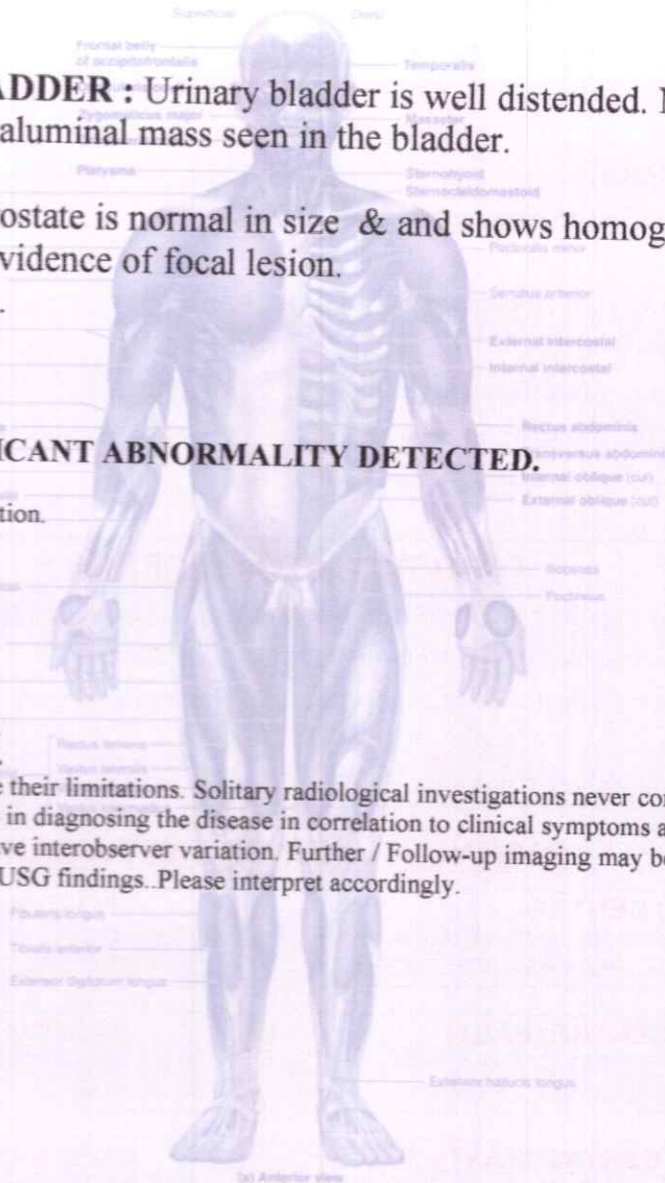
Superficial Deep

Frontal belly of occipitofrontalis

Temporalis

ADDER : Urinary bladder is well distended. I aluminal mass seen in the bladder.

Zygomaticus major

Masseter

Platysma

Sternohyoid

Sternocleidomastoid

ostate is normal in size & and shows homog vidence of focal lesion.

Pectoralis minor

Serratus anterior

External intercostal

Internal intercostal

Rectus abdominis

ICANT ABNORMALITY DETECTED.

Transversus abdominis

Internal oblique (cut)

External oblique (cut)

tion.

Iliopsoas

Pectineus

Rectus femoris

Vastus lateralis

their limitations. Solitary radiological investigations never co in diagnosing the disease in correlation to clinical symptoms a ve interobserver variation. Further / Follow-up imaging may b USG findings. Please interpret accordingly.

Fibularis longus

Tibialis anterior

Extensor digitorum longus

Extensor hallucis longus

(a) Anterior view